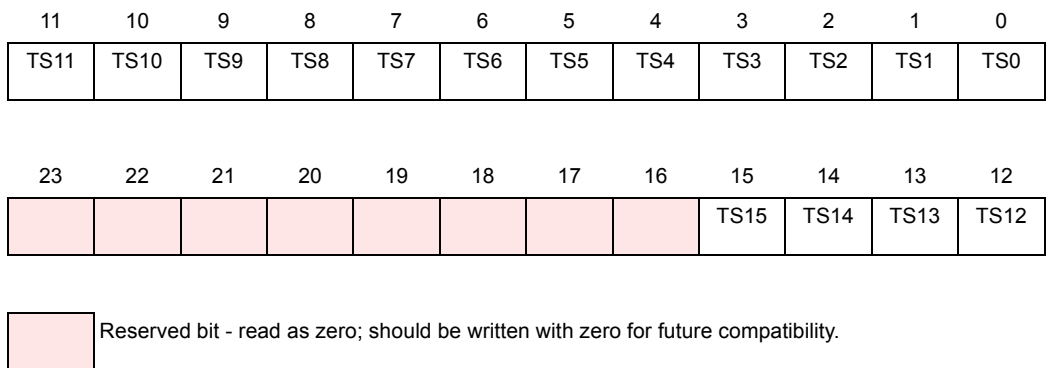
| 11 | 10 | 9 | 8 | 7 | 6 | 5 | 4 | 3 | 2 | 1 | 0 |
|---|---|---|---|---|---|---|---|---|---|---|---|
| TS11 | TS10 | TS9 | TS8 | TS7 | TS6 | TS5 | TS4 | TS3 | TS2 | TS1 | TS0 |

| 23 | 22 | 21 | 20 | 19 | 18 | 17 | 16 | 15 | 14 | 13 | 12 |
|---|---|---|---|---|---|---|---|---|---|---|---|
| | | | | | | | | TS15 | TS14 | TS13 | TS12 |

Reserved bit - read as zero; should be written with zero for future compatibility.